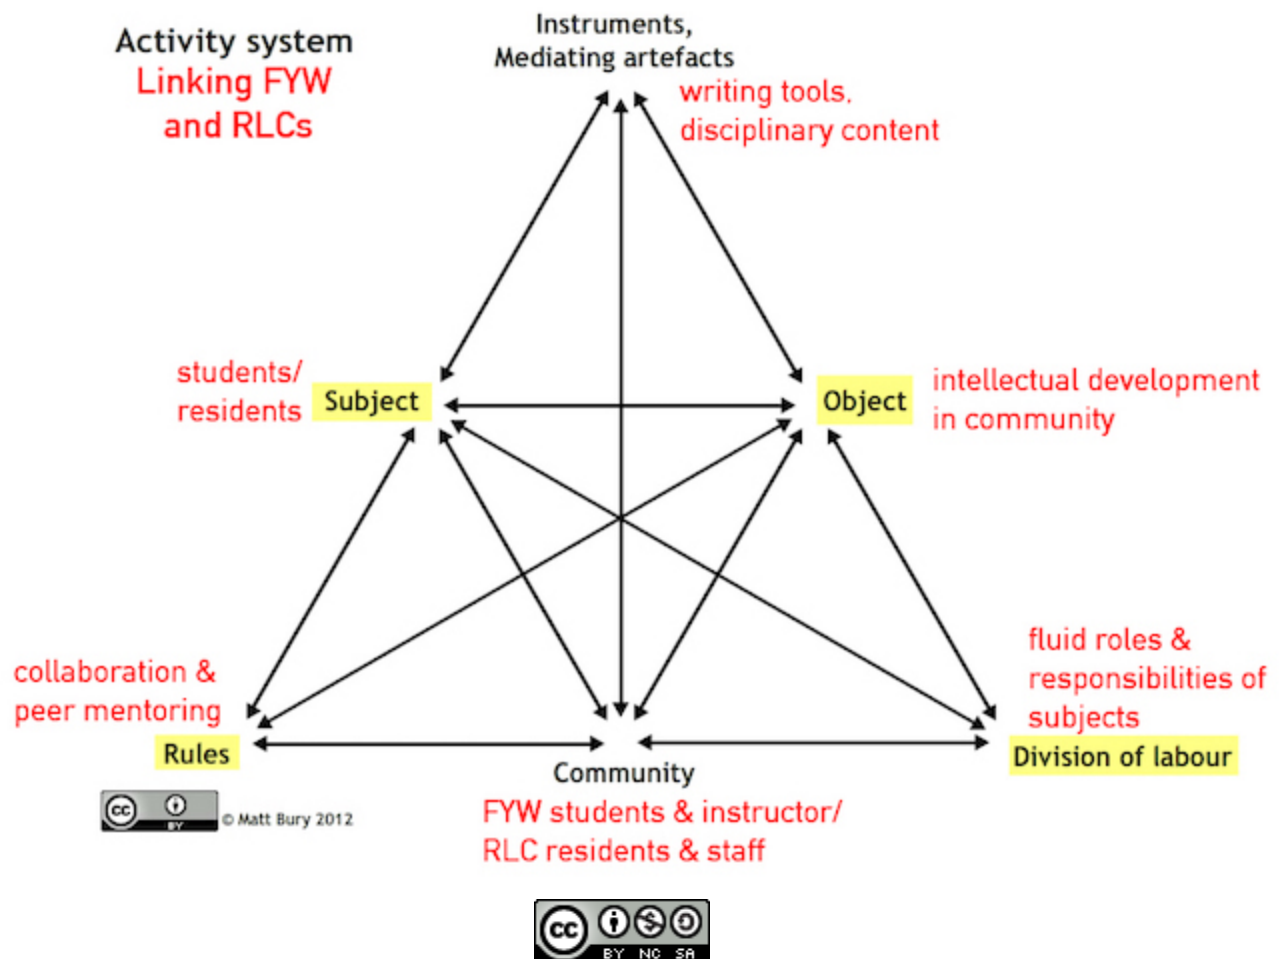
Activity system
Linking FYW and RLCs

Instruments, Mediating artefacts
writing tools, disciplinary content

students/ residents
Subject

Object
intellectual development in community

collaboration & peer mentoring
Rules

fluid roles & responsibilities of subjects
Division of labour

Community
FYW students & instructor/ RLC residents & staff

cc BY
© Matt Bury 2012

cc BY NC SA